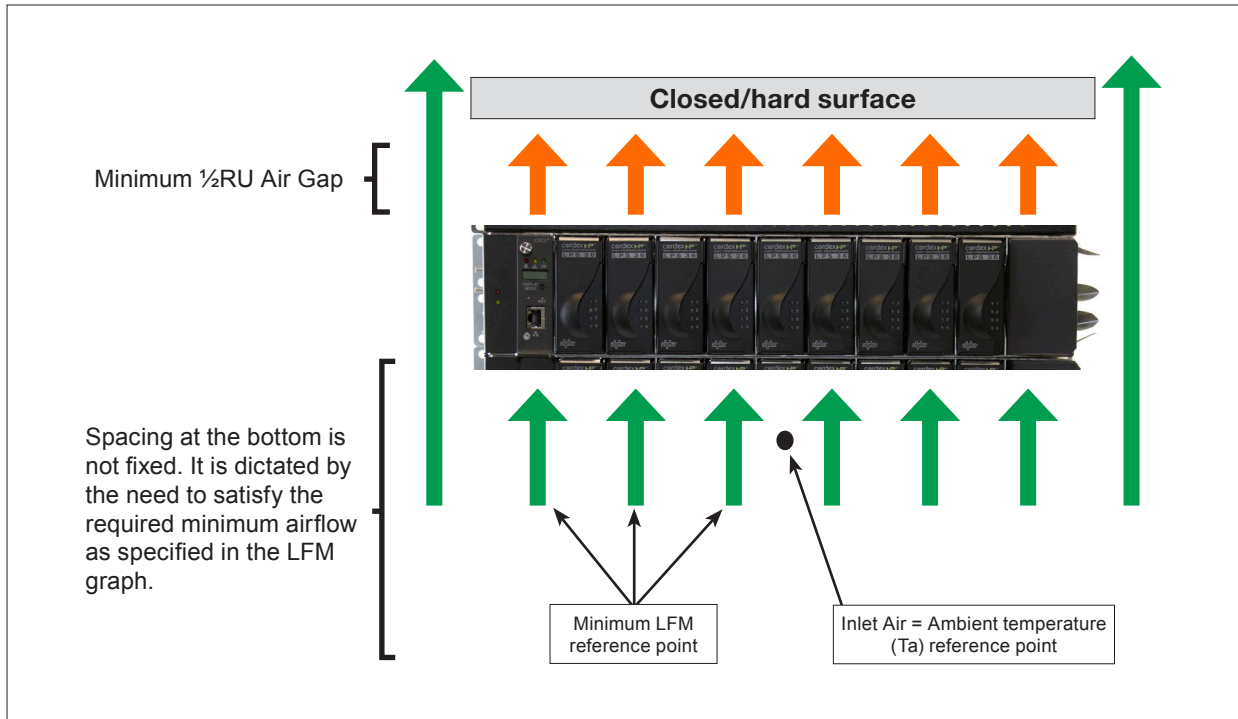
Closed/hard surface

Minimum ½RU Air Gap

cordex HP LPS 36

Spacing at the bottom is not fixed. It is dictated by the need to satisfy the required minimum airflow as specified in the LFM graph.

Minimum LFM reference point

Inlet Air = Ambient temperature (Ta) reference point